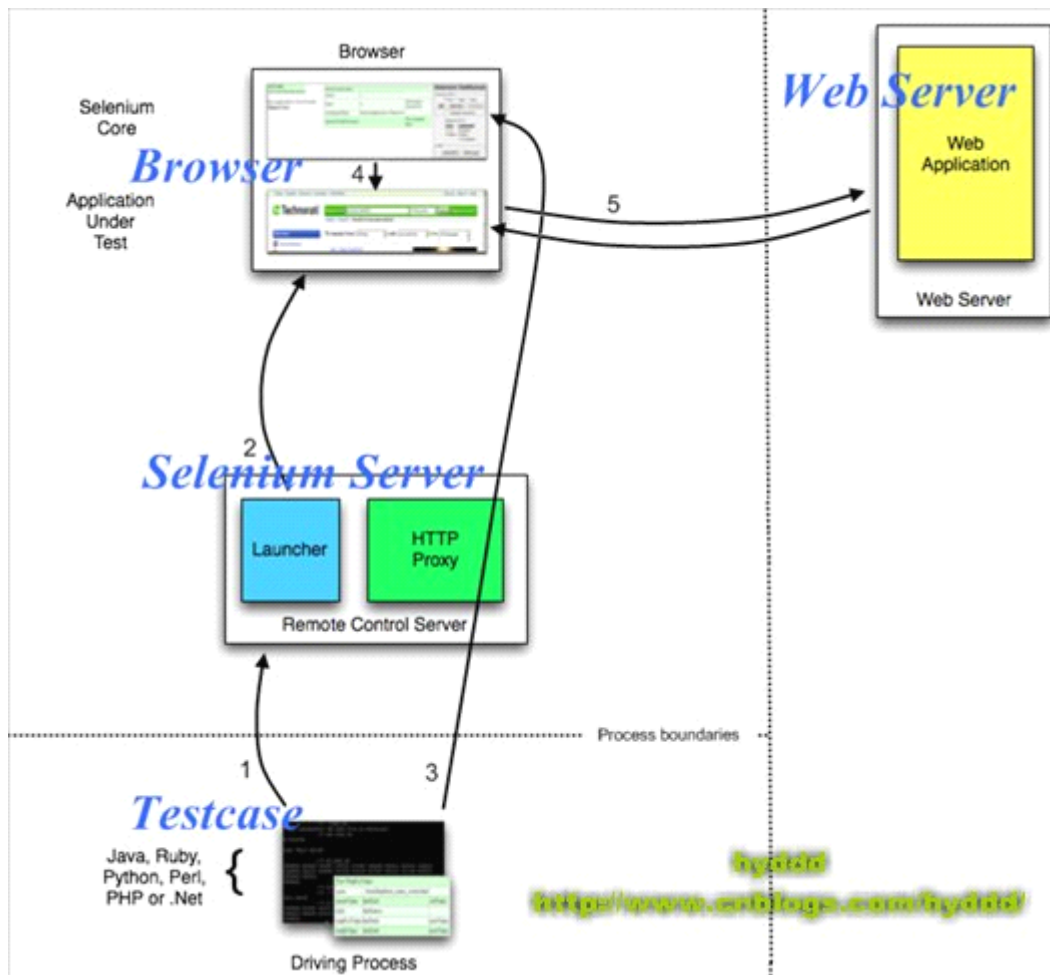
Browser

Selenium Core

Browser

4

Application Under Test

Technorati

5

Web Server

Web Application

Web Server

2

Selenium Server

Launcher

HTTP Proxy

Remote Control Server

Process boundaries

1

3

Testcase

Java, Ruby, Python, Perl, PHP or .Net

Driving Process

hyddd
http://www.cnblogs.com/hyddd/